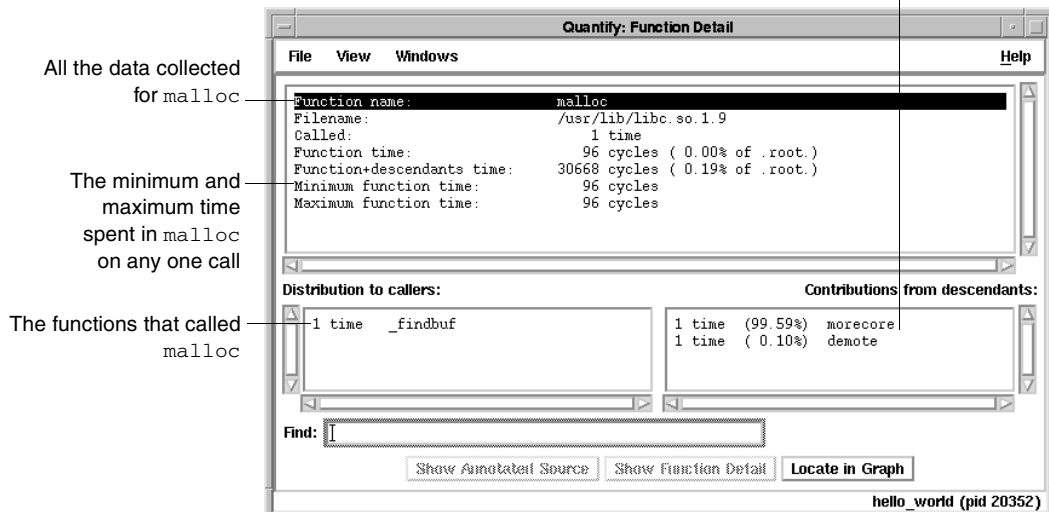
Quantify: Function Detail

File View Windows Help

All the data collected for malloc

The minimum and maximum time spent in malloc on any one call

The functions that called malloc

Function name: malloc
Filename: /usr/lib/libc.so.1.9
Called: 1 time
Function time: 96 cycles ( 0.00% of .root.)
Function+descendants time: 30668 cycles ( 0.19% of .root.)
Minimum function time: 96 cycles
Maximum function time: 96 cycles

Distribution to callers:

Contributions from descendants:

1 time _findbuf

1 time (99.59%) morecore
1 time ( 0.10%) demote

Find:

Show Annotated Source

Show Function Detail

Locate in Graph

hello_world (pid 20352)